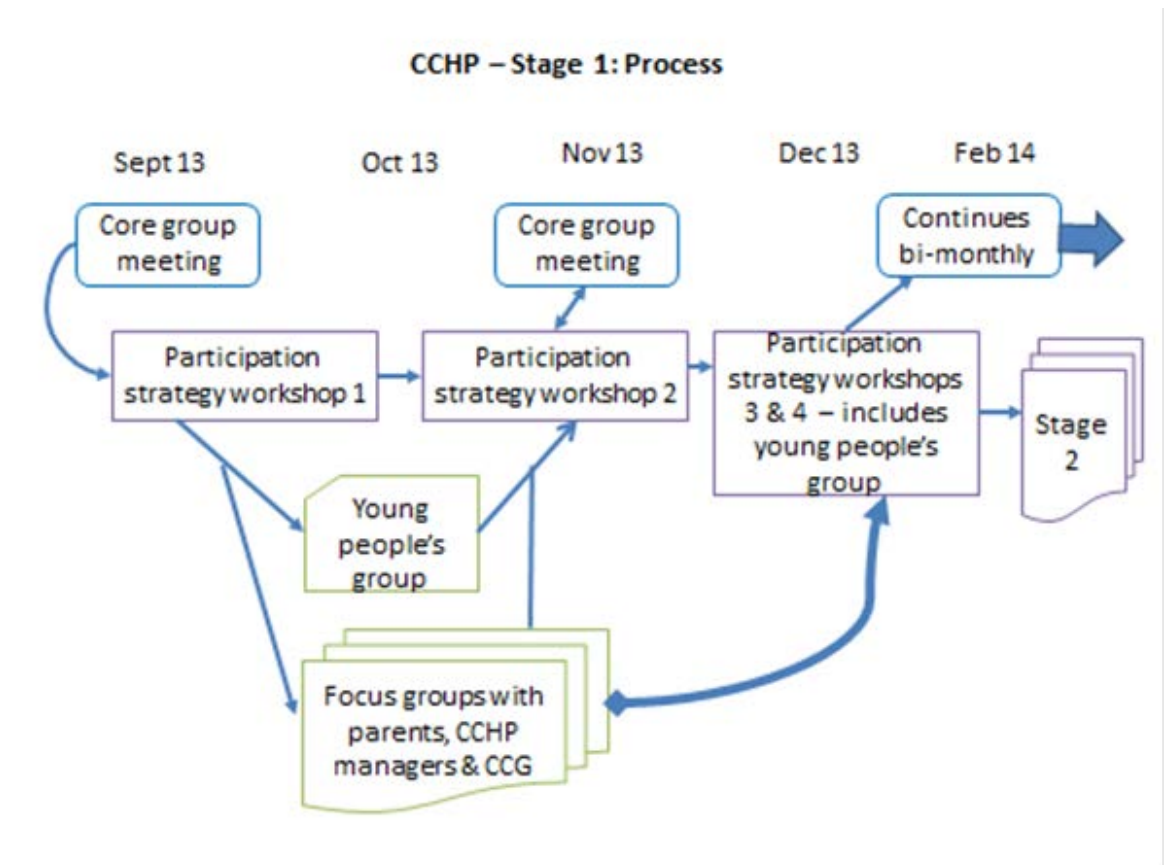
CCHP – Stage 1: Process

Sept 13

Oct 13

Nov 13

Dec 13

Feb 14

Core group meeting

Core group meeting

Continues bi-monthly

Participation strategy workshop 1

Participation strategy workshop 2

Participation strategy workshops 3 & 4 – includes young people's group

Stage 2

Young people's group

Focus groups with parents, CCHP managers & CCG